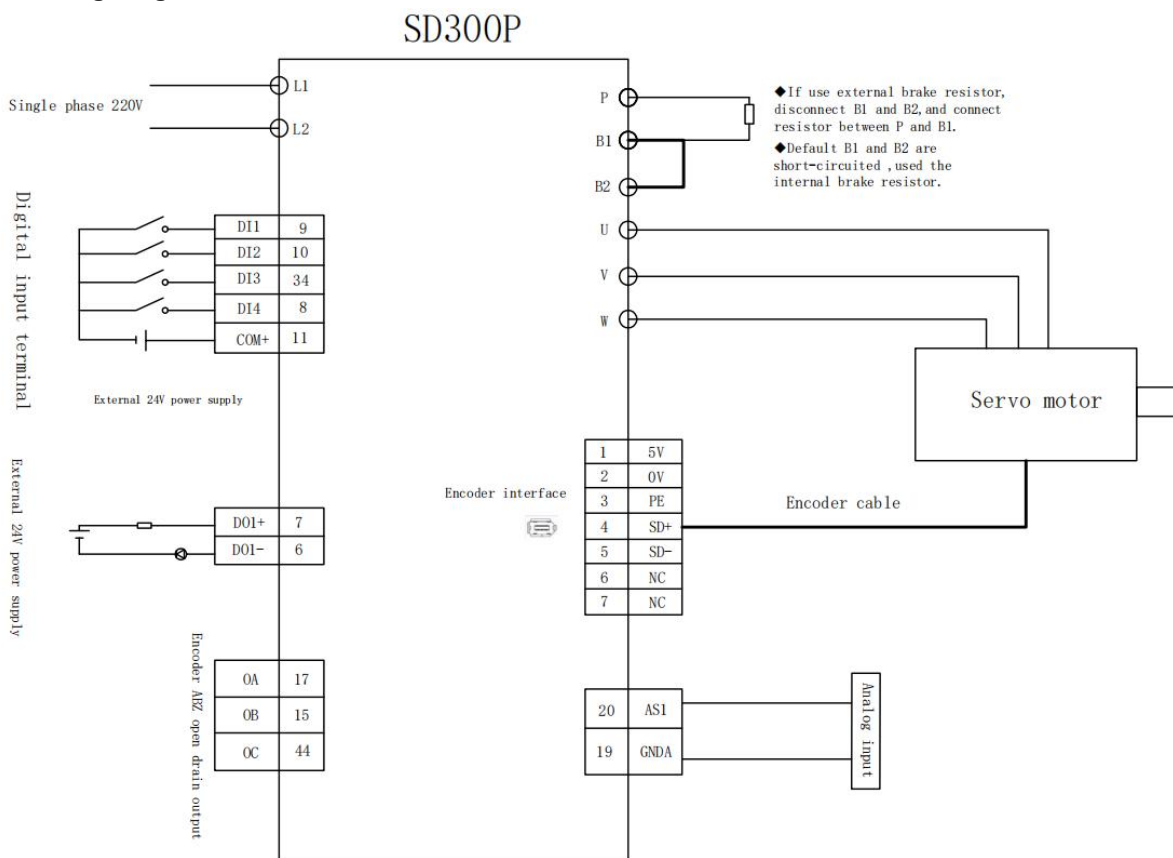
SD300P

Single phase 220V

L1
L2

P
B1
B2

◆If use external brake resistor, disconnect B1 and B2, and connect resistor between P and B1.
◆Default B1 and B2 are short-circuited, used the internal brake resistor.

Digital input terminal

| DI1 | 9 |
|---|---|
| DI2 | 10 |
| DI3 | 34 |
| DI4 | 8 |
| COM+ | 11 |

External 24V power supply

U
V
W

Servo motor

External 24V power supply

| DO1+ | 7 |
|---|---|
| DO1- | 6 |

Encoder interface

| 1 | 5V |
|---|---|
| 2 | 0V |
| 3 | PE |
| 4 | SD+ |
| 5 | SD- |
| 6 | NC |
| 7 | NC |

Encoder cable

Encoder ABZ open drain output

| OA | 17 |
|---|---|
| OB | 15 |
| OC | 44 |

| 20 | AS1 |
|---|---|
| 19 | GNDA |

Analog input